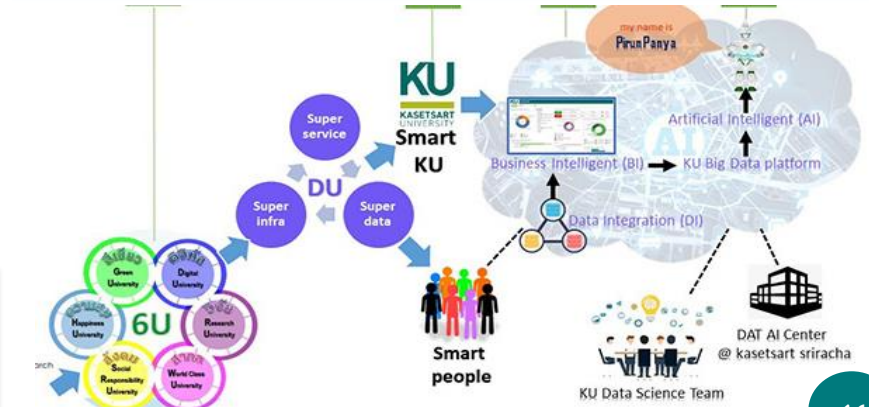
my name is
PirunPanya

KU
KASETSART UNIVERSITY
Smart KU

Artificial Intelligent (AI)

Business Intelligent (BI)
KU Big Data platform

AI

Data Integration (DI)

Super service

DU

Super infra

Super data

Green University
Digital University
Happiness University
6U
Research University
Social Responsibility University
World Class University

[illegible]rch

Smart people

KU Data Science Team

DAT AI Center
@ kasetsart sriracha

11